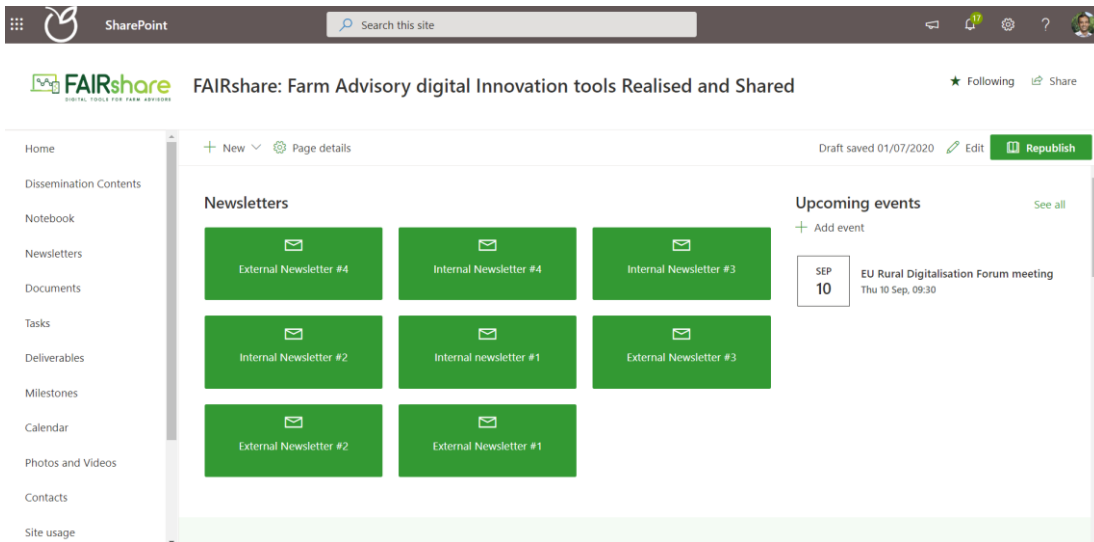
SharePoint

Search this site

17

FAIRshare
DIGITAL TOOLS FOR FARM ADVISORS

FAIRshare: Farm Advisory digital Innovation tools Realised and Shared

★ Following Share

Home
Dissemination Contents
Notebook
Newsletters
Documents
Tasks
Deliverables
Milestones
Calendar
Photos and Videos
Contacts
Site usage

+ New Page details

Draft saved 01/07/2020 Edit Republish

Newsletters

External Newsletter #4
Internal Newsletter #4
Internal Newsletter #3
Internal Newsletter #2
Internal newsletter #1
External Newsletter #3
External Newsletter #2
External Newsletter #1

Upcoming events

See all

+ Add event

SEP
10
EU Rural Digitalisation Forum meeting
Thu 10 Sep, 09:30